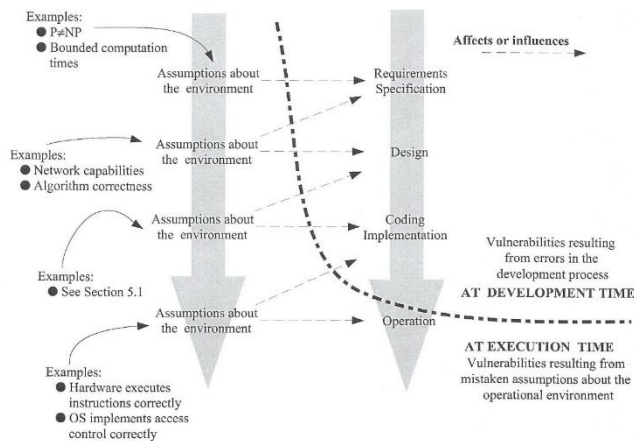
Examples:
● P≠NP
● Bounded computation times

Assumptions about the environment

Requirements Specification

Affects or influences

Examples:
● Network capabilities
● Algorithm correctness

Assumptions about the environment

Design

Assumptions about the environment

Coding Implementation

Vulnerabilities resulting from errors in the development process

AT DEVELOPMENT TIME

Examples:
● See Section 5.1

Assumptions about the environment

Operation

AT EXECUTION TIME

Vulnerabilities resulting from mistaken assumptions about the operational environment

Examples:
● Hardware executes instructions correctly
● OS implements access control correctly